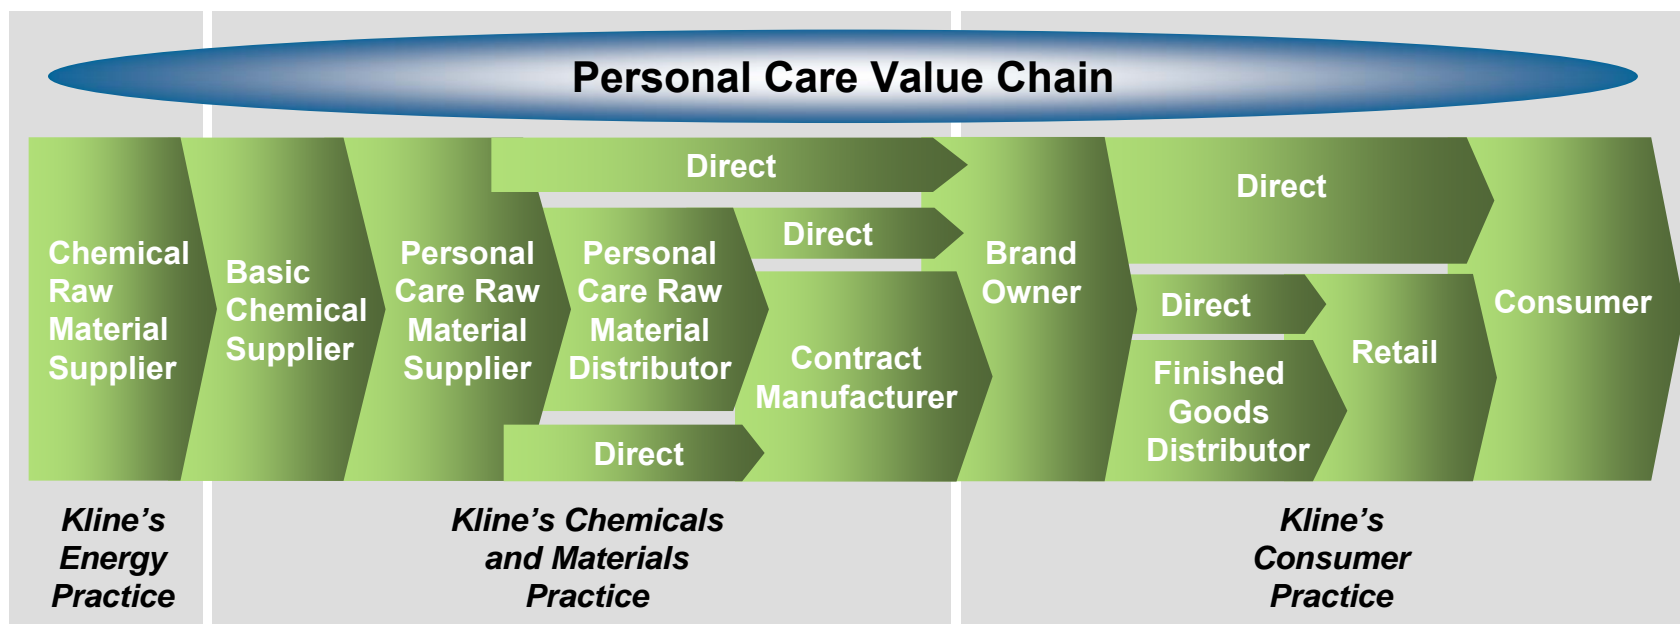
Personal Care Value Chain

Chemical Raw Material Supplier

Basic Chemical Supplier

Personal Care Raw Material Supplier

Direct

Personal Care Raw Material Distributor

Direct

Contract Manufacturer

Direct

Brand Owner

Direct

Direct

Finished Goods Distributor

Retail

Consumer

Kline’s Energy Practice

Kline’s Chemicals and Materials Practice

Kline’s Consumer Practice